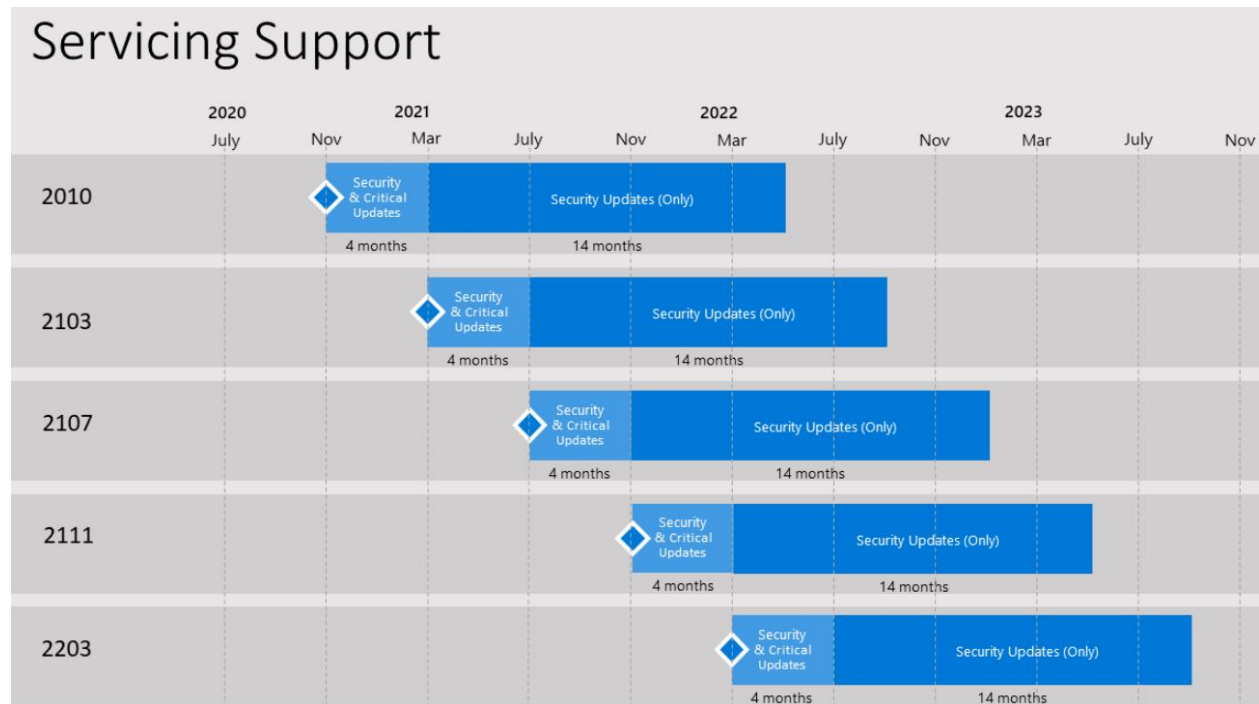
Servicing Support

| | 2020 July | Nov | 2021 Mar | July | Nov | 2022 Mar | July | Nov | 2023 Mar | July | Nov |
|---|---|---|---|---|---|---|---|---|---|---|---|

2010
Security & Critical Updates
4 months
Security Updates (Only)
14 months

2103
Security & Critical Updates
4 months
Security Updates (Only)
14 months

2107
Security & Critical Updates
4 months
Security Updates (Only)
14 months

2111
Security & Critical Updates
4 months
Security Updates (Only)
14 months

2203
Security & Critical Updates
4 months
Security Updates (Only)
14 months